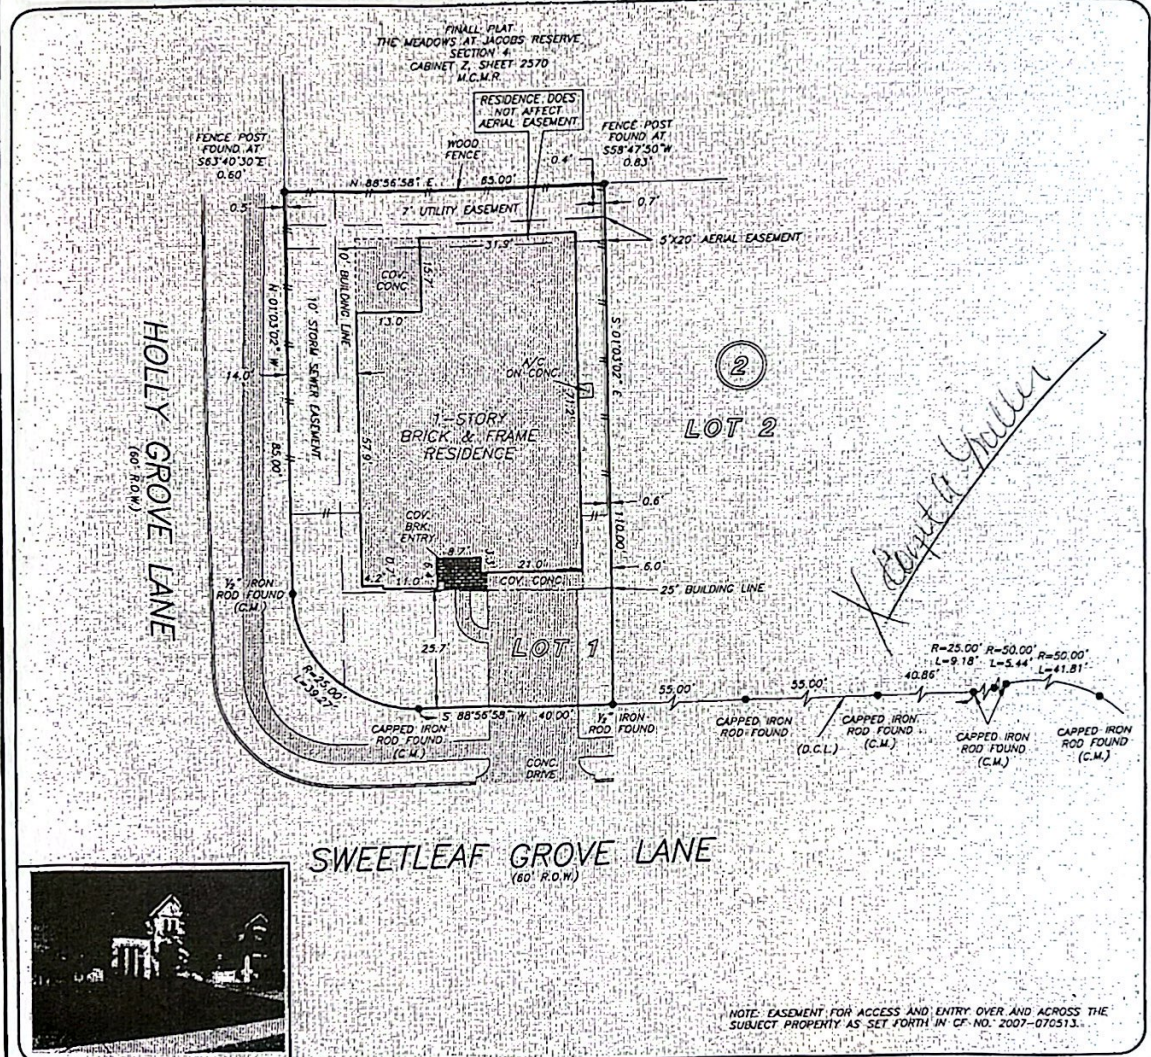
FINALL PLAT
THE MEADOWS AT JACOBS RESERVE
SECTION 4
CABINET Z, SHEET 2570
M.C.M.R.

RESIDENCE DOES NOT AFFECT AERIAL EASEMENT

FENCE POST FOUND AT S63°40'30"E 0.60'

WOOD FENCE

FENCE POST FOUND AT S58°47'50"W 0.83'

N 88°56'58" E 85.00'

0.4'

0.5'

0.7'

7' UTILITY EASEMENT

31.9'

5'X20' AERIAL EASEMENT

10' BUILDING LINE

COV. CONC.

15.7'

13.0'

N 01°03'02" W

10' STORM SEWER EASEMENT

14.0'

85.00'

S 01°03'02" E

N/C ON CONC.

21.2'

2

LOT 2

1-STORY BRICK & FRAME RESIDENCE

57.9'

HOLLY GROVE LANE
(60' R.O.W.)

0.6'

110.00'

COV. BRK. ENTRY

8.7'

3.3'

0.7'

6.4'

21.0'

6.0'

4.2'

11.0'

COV. CONC.

25' BUILDING LINE

½" IRON ROD FOUND (C.M.)

25.7'

LOT 1

R=25.00'
L=39.27'

S 88°56'58" W 40.00'

CAPPED IRON ROD FOUND (C.M.)

½" IRON ROD FOUND

55.00'

55.00'

40.86'

R=25.00'
L=9.18'

R=50.00'
L=5.44'

R=50.00'
L=41.81'

CAPPED IRON ROD FOUND

(D.C.L.)

CAPPED IRON ROD FOUND (C.M.)

CAPPED IRON ROD FOUND (C.M.)

CAPPED IRON ROD FOUND (C.M.)

CONC. DRIVE

X Eanet a Guller

SWEETLEAF GROVE LANE
(60' R.O.W.)

NOTE: EASEMENT FOR ACCESS AND ENTRY OVER AND ACROSS THE SUBJECT PROPERTY AS SET FORTH IN CF NO. 2007-070513.